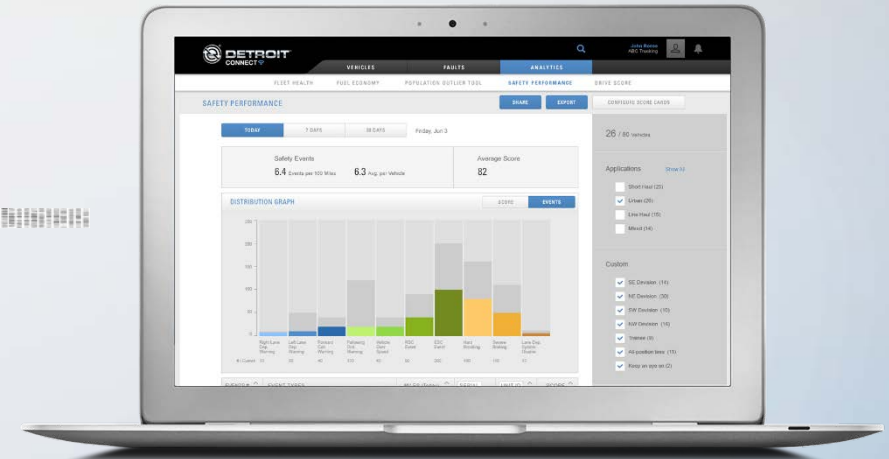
DETROIT CONNECT

VEHICLES FAULTS ANALYTICS

John Rabbit
ABC Trucking

FLEET HEALTH FUEL ECONOMY POPULATION OUTLIER TOOL SAFETY PERFORMANCE DRIVE SCORE

SAFETY PERFORMANCE

SHARE EXPORT CONFIGURE SCORE CARDS

TODAY 7 DAYS 30 DAYS Friday, Jun 3

26 / 80 vehicles

Safety Events
6.4 Events per 100 Miles 6.3 Avg. per Vehicle

Average Score
82

Applications Show All
Short Haul (25)
Urban (26)
Line Haul (15)
Mixed (14)

DISTRIBUTION GRAPH

SCORE EVENTS

200
150
100
50
0

Right Lane Dep. Warning
Left Lane Dep. Warning
Forward Coll. Warning
Following Dist. Warning
Vehicle Over Speed
ESC Event
ESC Event
Hard Braking
Severe Braking
Lane Dep. System Disable

# Events

Custom
SE Division (14)
NE Division (30)
SW Division (15)
NW Division (14)
Trainee (6)
All position tires (15)
Keep an eye on (2)

EVENT # EVENT TYPE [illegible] SERIAL UNIT ID SCORE